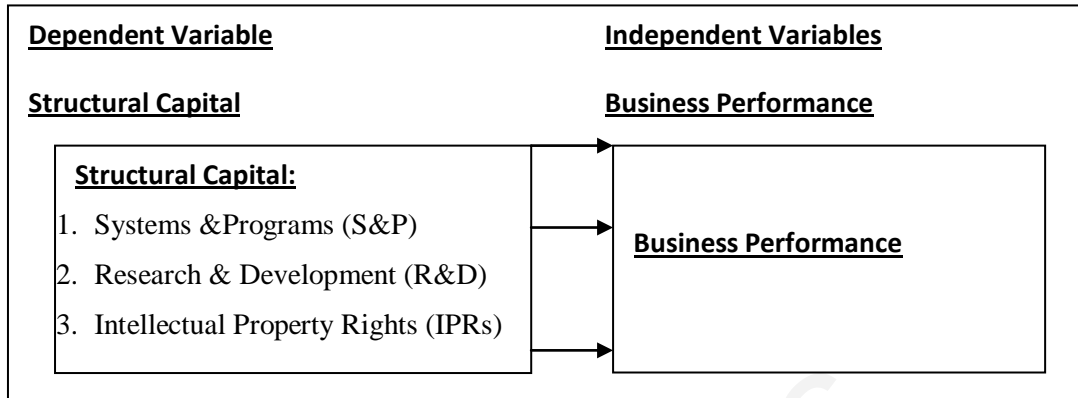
Dependent Variable

Independent Variables

Structural Capital

Business Performance

Structural Capital:

1. Systems &Programs (S&P)
2. Research & Development (R&D)
3. Intellectual Property Rights (IPRs)

Business Performance